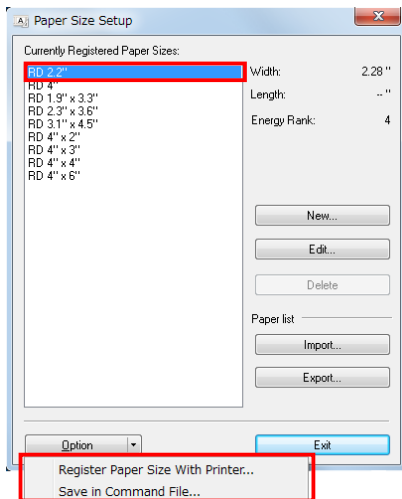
Paper Size Setup

Currently Registered Paper Sizes:

RD 2.2"
RD 4"
RD 1.9" x 3.3"
RD 2.3" x 3.6"
RD 3.1" x 4.5"
RD 4" x 2"
RD 4" x 3"
RD 4" x 4"
RD 4" x 6"

Width: 2.28 "
Length: -- "
Energy Rank: 4

New...
Edit...
Delete

Paper list
Import...
Export...

Option
Exit

Register Paper Size With Printer...
Save in Command File...